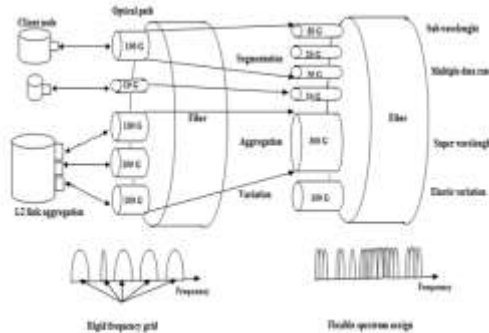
Client node

Optical path

100 G

10 G

100 G

100 G

100 G

Fiber

Segmentation

Aggregation

Variation

10 G

10 G

10 G

10 G

300 G

200 G

Fiber

Sub-wavelength

Multiple data rate

Super wavelength

Elastic variation

L2 link aggregation

Frequency

Frequency

Rigid frequency grid

Flexible spectrum assign